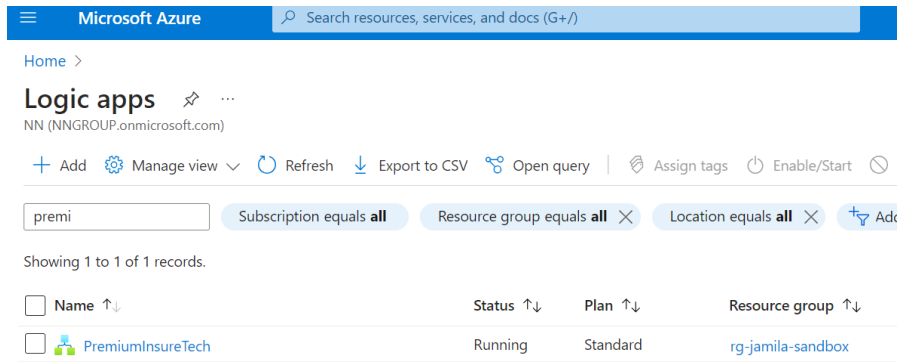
Microsoft Azure

Search resources, services, and docs (G+/)

Home >

Logic apps

NN (NNGROUP.onmicrosoft.com)

+ Add   Manage view   Refresh   Export to CSV   Open query   Assign tags   Enable/Start

premi

Subscription equals **all**   Resource group equals **all**   Location equals **all**   Add

Showing 1 to 1 of 1 records.

| Name ↑↓ | Status ↑↓ | Plan ↑↓ | Resource group ↑↓ |
|---|---|---|---|
| PremiumInsureTech | Running | Standard | rg-jamila-sandbox |